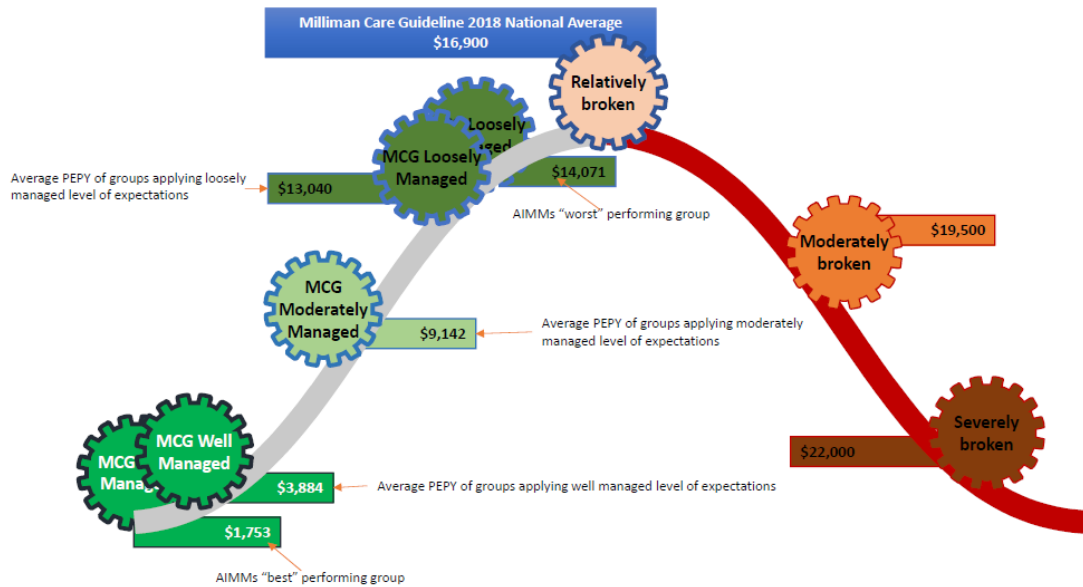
Milliman Care Guideline 2018 National Average
$16,900

Relatively broken

Loosely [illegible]ged

MCG Loosely Managed

Average PEPY of groups applying loosely managed level of expectations

$13,040

$14,071

AIMMs "worst" performing group

Moderately broken

$19,500

MCG Moderately Managed

$9,142

Average PEPY of groups applying moderately managed level of expectations

MCG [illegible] Manag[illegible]

MCG Well Managed

Severely broken

$22,000

$3,884

Average PEPY of groups applying well managed level of expectations

$1,753

AIMMs "best" performing group